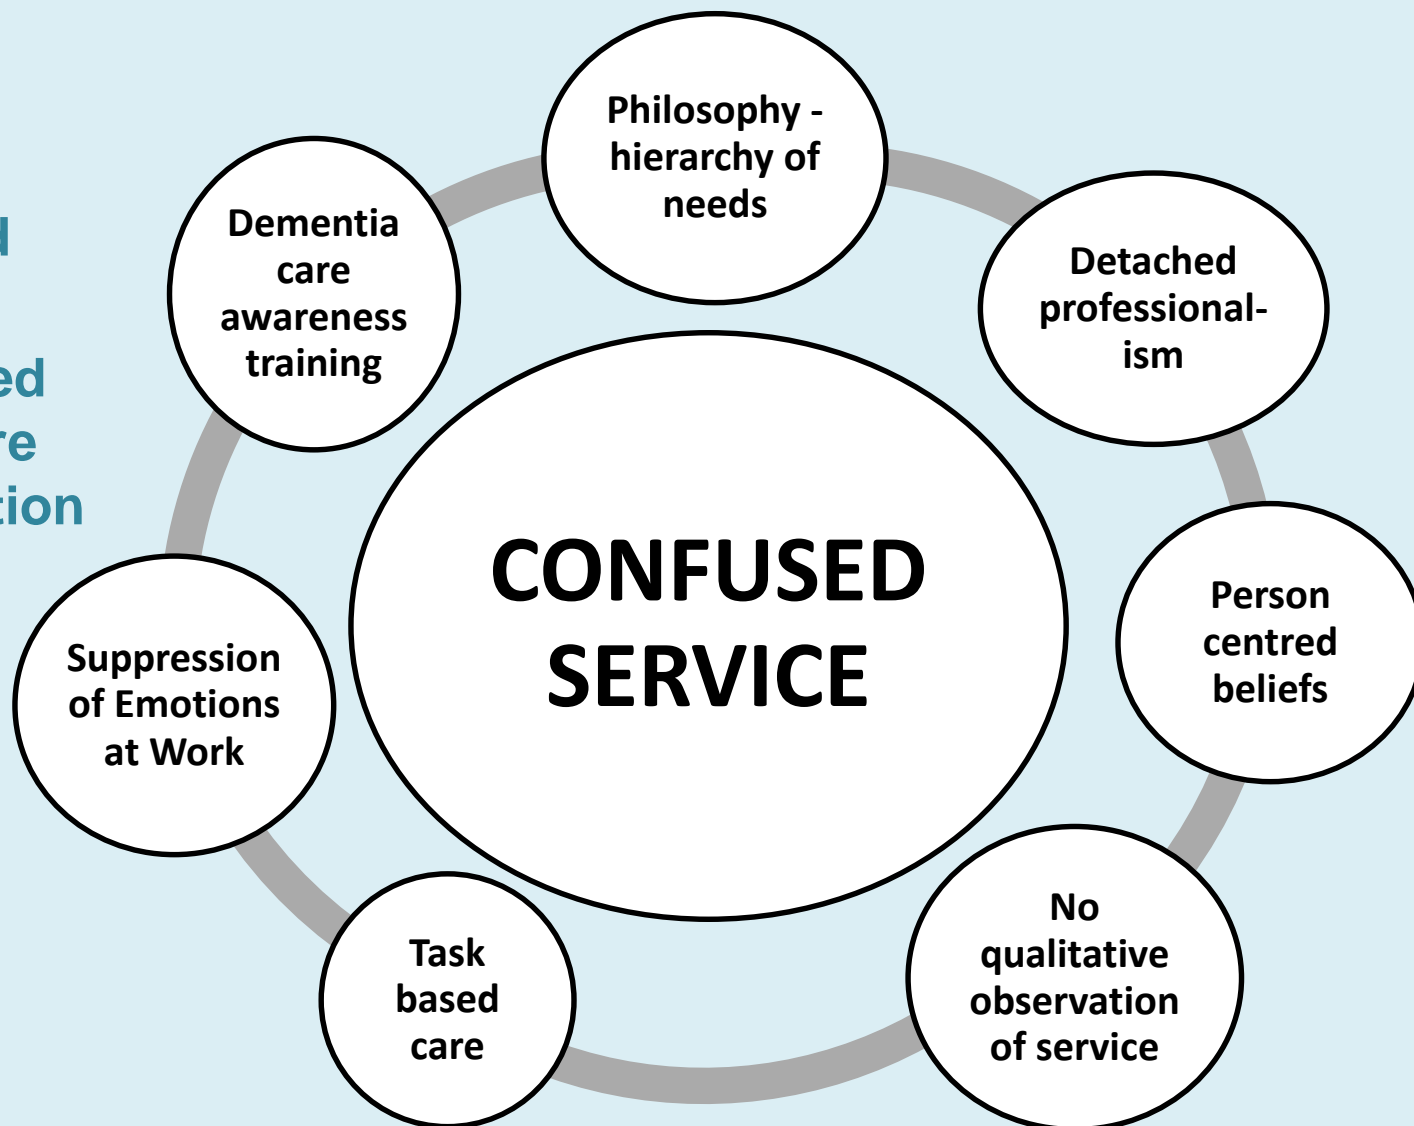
l

ed
re
tion

Philosophy - hierarchy of needs

Dementia care awareness training

Detached professionalism

CONFUSED SERVICE

Person centred beliefs

Suppression of Emotions at Work

No qualitative observation of service

Task based care